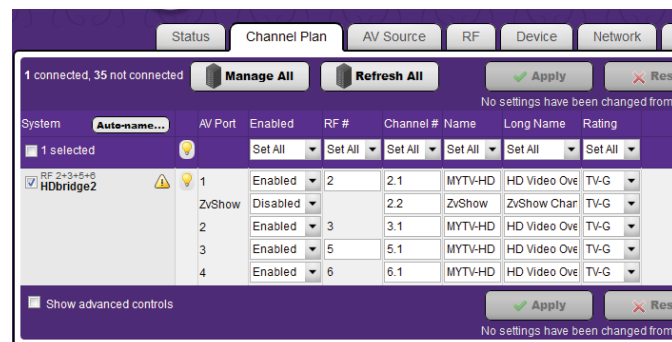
Status | Channel Plan | AV Source | RF | Device | Network

1 connected, 35 not connected | Manage All | Refresh All | Apply | Res

No settings have been changed from

| System Auto-name... | | AV Port | Enabled | RF # | Channel # | Name | Long Name | Rating |
|---|---|---|---|---|---|---|---|---|
| 1 selected | | | Set All | Set All | Set All | Set All | Set All | Set All |
| RF 2+3+5+6 HDbridge2 | | 1 | Enabled | 2 | 2.1 | MYTV-HD | HD Video Ove | TV-G |
| | | ZvShow | Disabled | | 2.2 | ZvShow | ZvShow Char | TV-G |
| | | 2 | Enabled | 3 | 3.1 | MYTV-HD | HD Video Ove | TV-G |
| | | 3 | Enabled | 5 | 5.1 | MYTV-HD | HD Video Ove | TV-G |
| | | 4 | Enabled | 6 | 6.1 | MYTV-HD | HD Video Ove | TV-G |

Show advanced controls | Apply | Res

No settings have been changed from